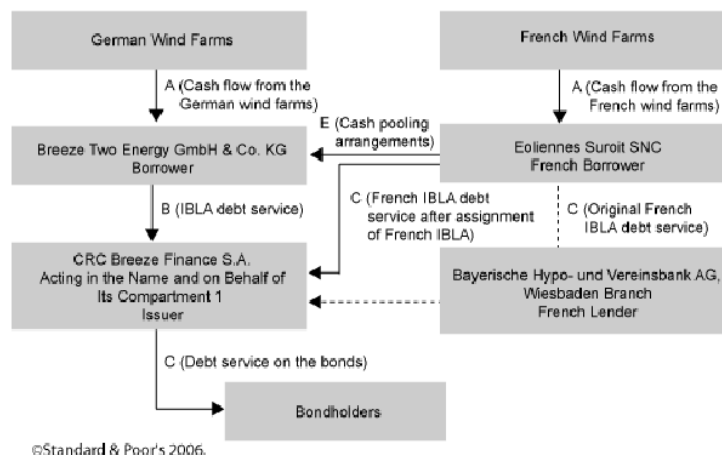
German Wind Farms

French Wind Farms

A (Cash flow from the German wind farms)

A (Cash flow from the French wind farms)

E (Cash pooling arrangements)

Breeze Two Energy GmbH & Co. KG
Borrower

Eoliennes Suroit SNC
French Borrower

B (IBLA debt service)

C (French IBLA debt service after assignment of French IBLA)

C (Original French IBLA debt service)

CRC Breeze Finance S.A.
Acting in the Name and on Behalf of Its Compartment 1
Issuer

Bayerische Hypo- und Vereinsbank AG, Wiesbaden Branch
French Lender

C (Debt service on the bonds)

Bondholders

©Standard & Poor's 2006.